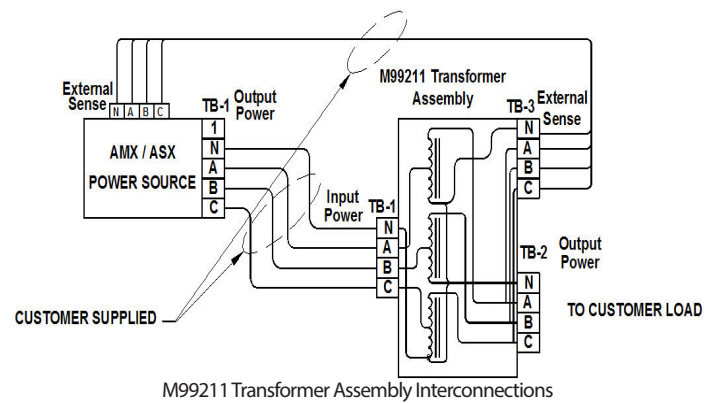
External Sense
N A B C
TB-1 Output Power
1
N
A
B
C
AMX / ASX
POWER SOURCE
M99211 Transformer Assembly
TB-3 External Sense
N
A
B
C
Input Power
TB-1
N
A
B
C
TB-2 Output Power
N
A
B
C
CUSTOMER SUPPLIED
TO CUSTOMER LOAD
M99211 Transformer Assembly Interconnections